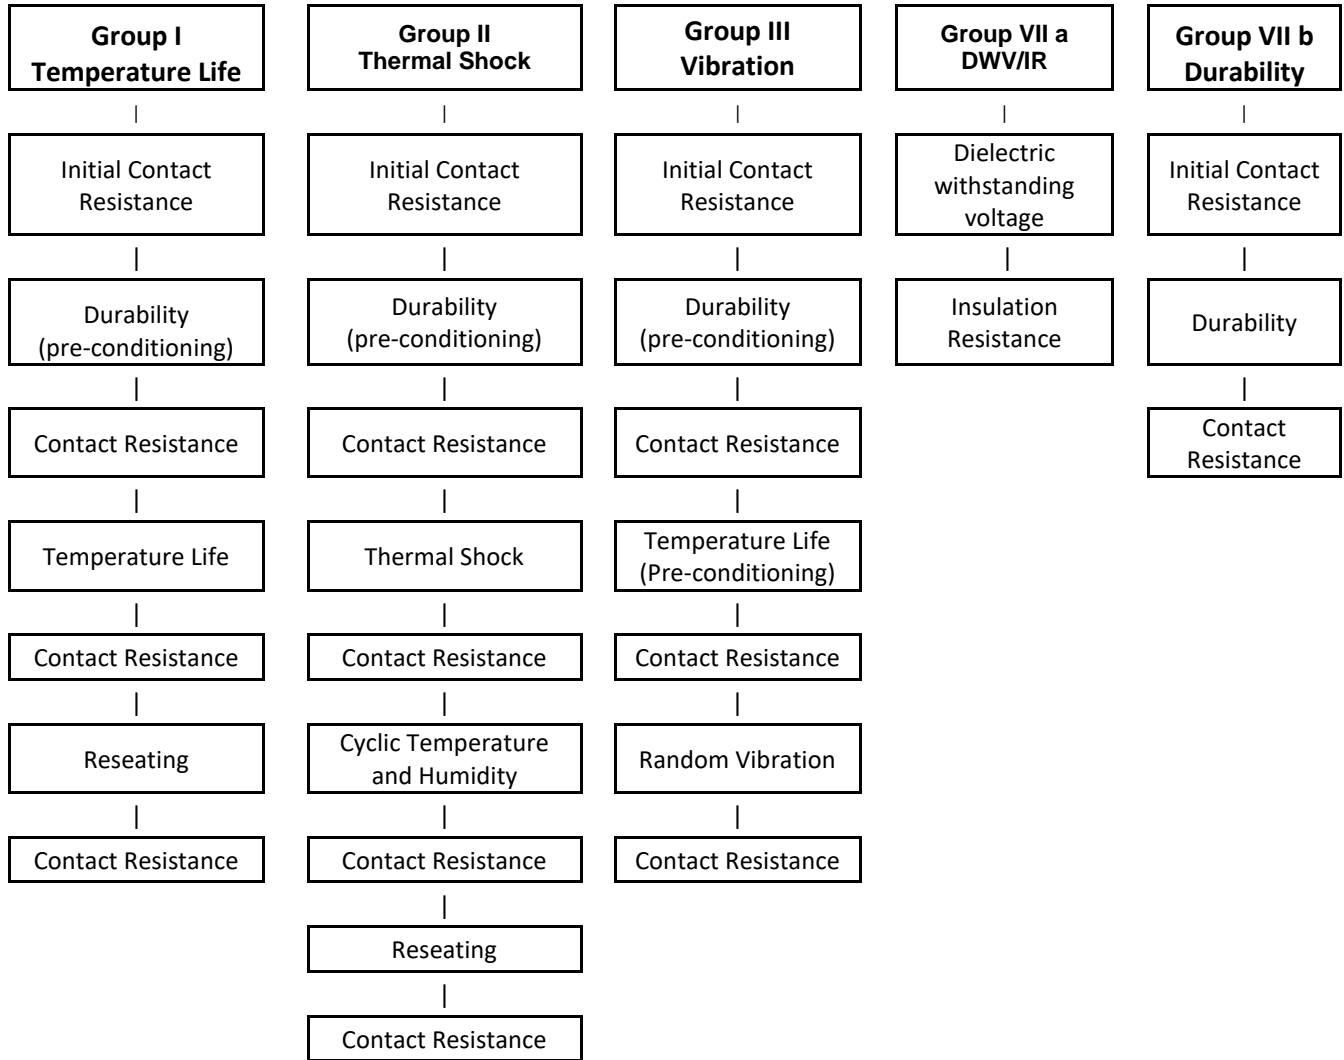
Group I
Temperature Life

Initial Contact Resistance

Durability (pre-conditioning)

Contact Resistance

Temperature Life

Contact Resistance

Reseating

Contact Resistance

Group II
Thermal Shock

Initial Contact Resistance

Durability (pre-conditioning)

Contact Resistance

Thermal Shock

Contact Resistance

Cyclic Temperature and Humidity

Contact Resistance

Reseating

Contact Resistance

Group III
Vibration

Initial Contact Resistance

Durability (pre-conditioning)

Contact Resistance

Temperature Life (Pre-conditioning)

Contact Resistance

Random Vibration

Contact Resistance

Group VII a
DWV/IR

Dielectric withstanding voltage

Insulation Resistance

Group VII b
Durability

Initial Contact Resistance

Durability

Contact Resistance